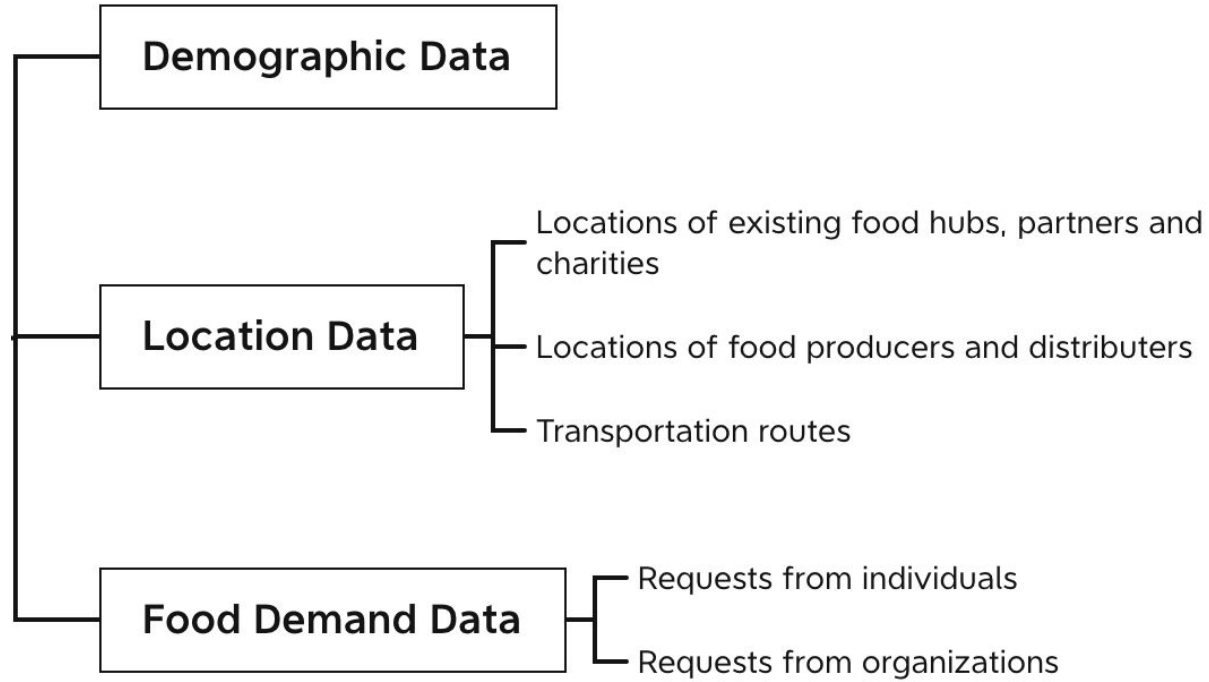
Demographic Data

Location Data

Locations of existing food hubs, partners and charities

Locations of food producers and distributers

Transportation routes

Food Demand Data

Requests from individuals

Requests from organizations